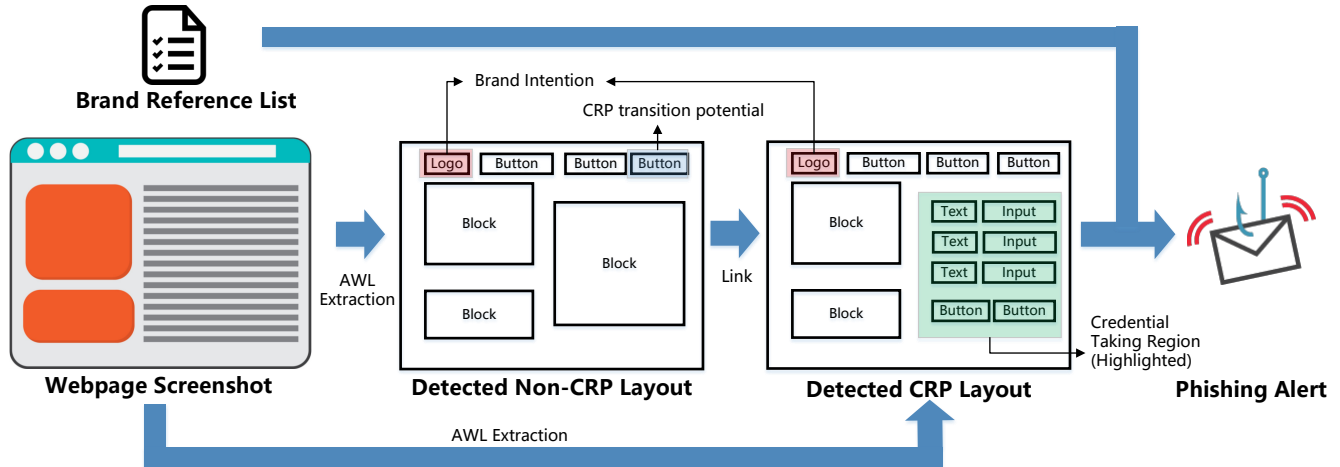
Brand Reference List

Brand Intention

CRP transition potential

Logo Button Button Button

Block

Block

Block

Block

AWL Extraction

Link

Logo Button Button Button

Block

Block

Text Input

Text Input

Text Input

Button Button

Credential Taking Region (Highlighted)

Webpage Screenshot

Detected Non-CRP Layout

Detected CRP Layout

Phishing Alert

AWL Extraction